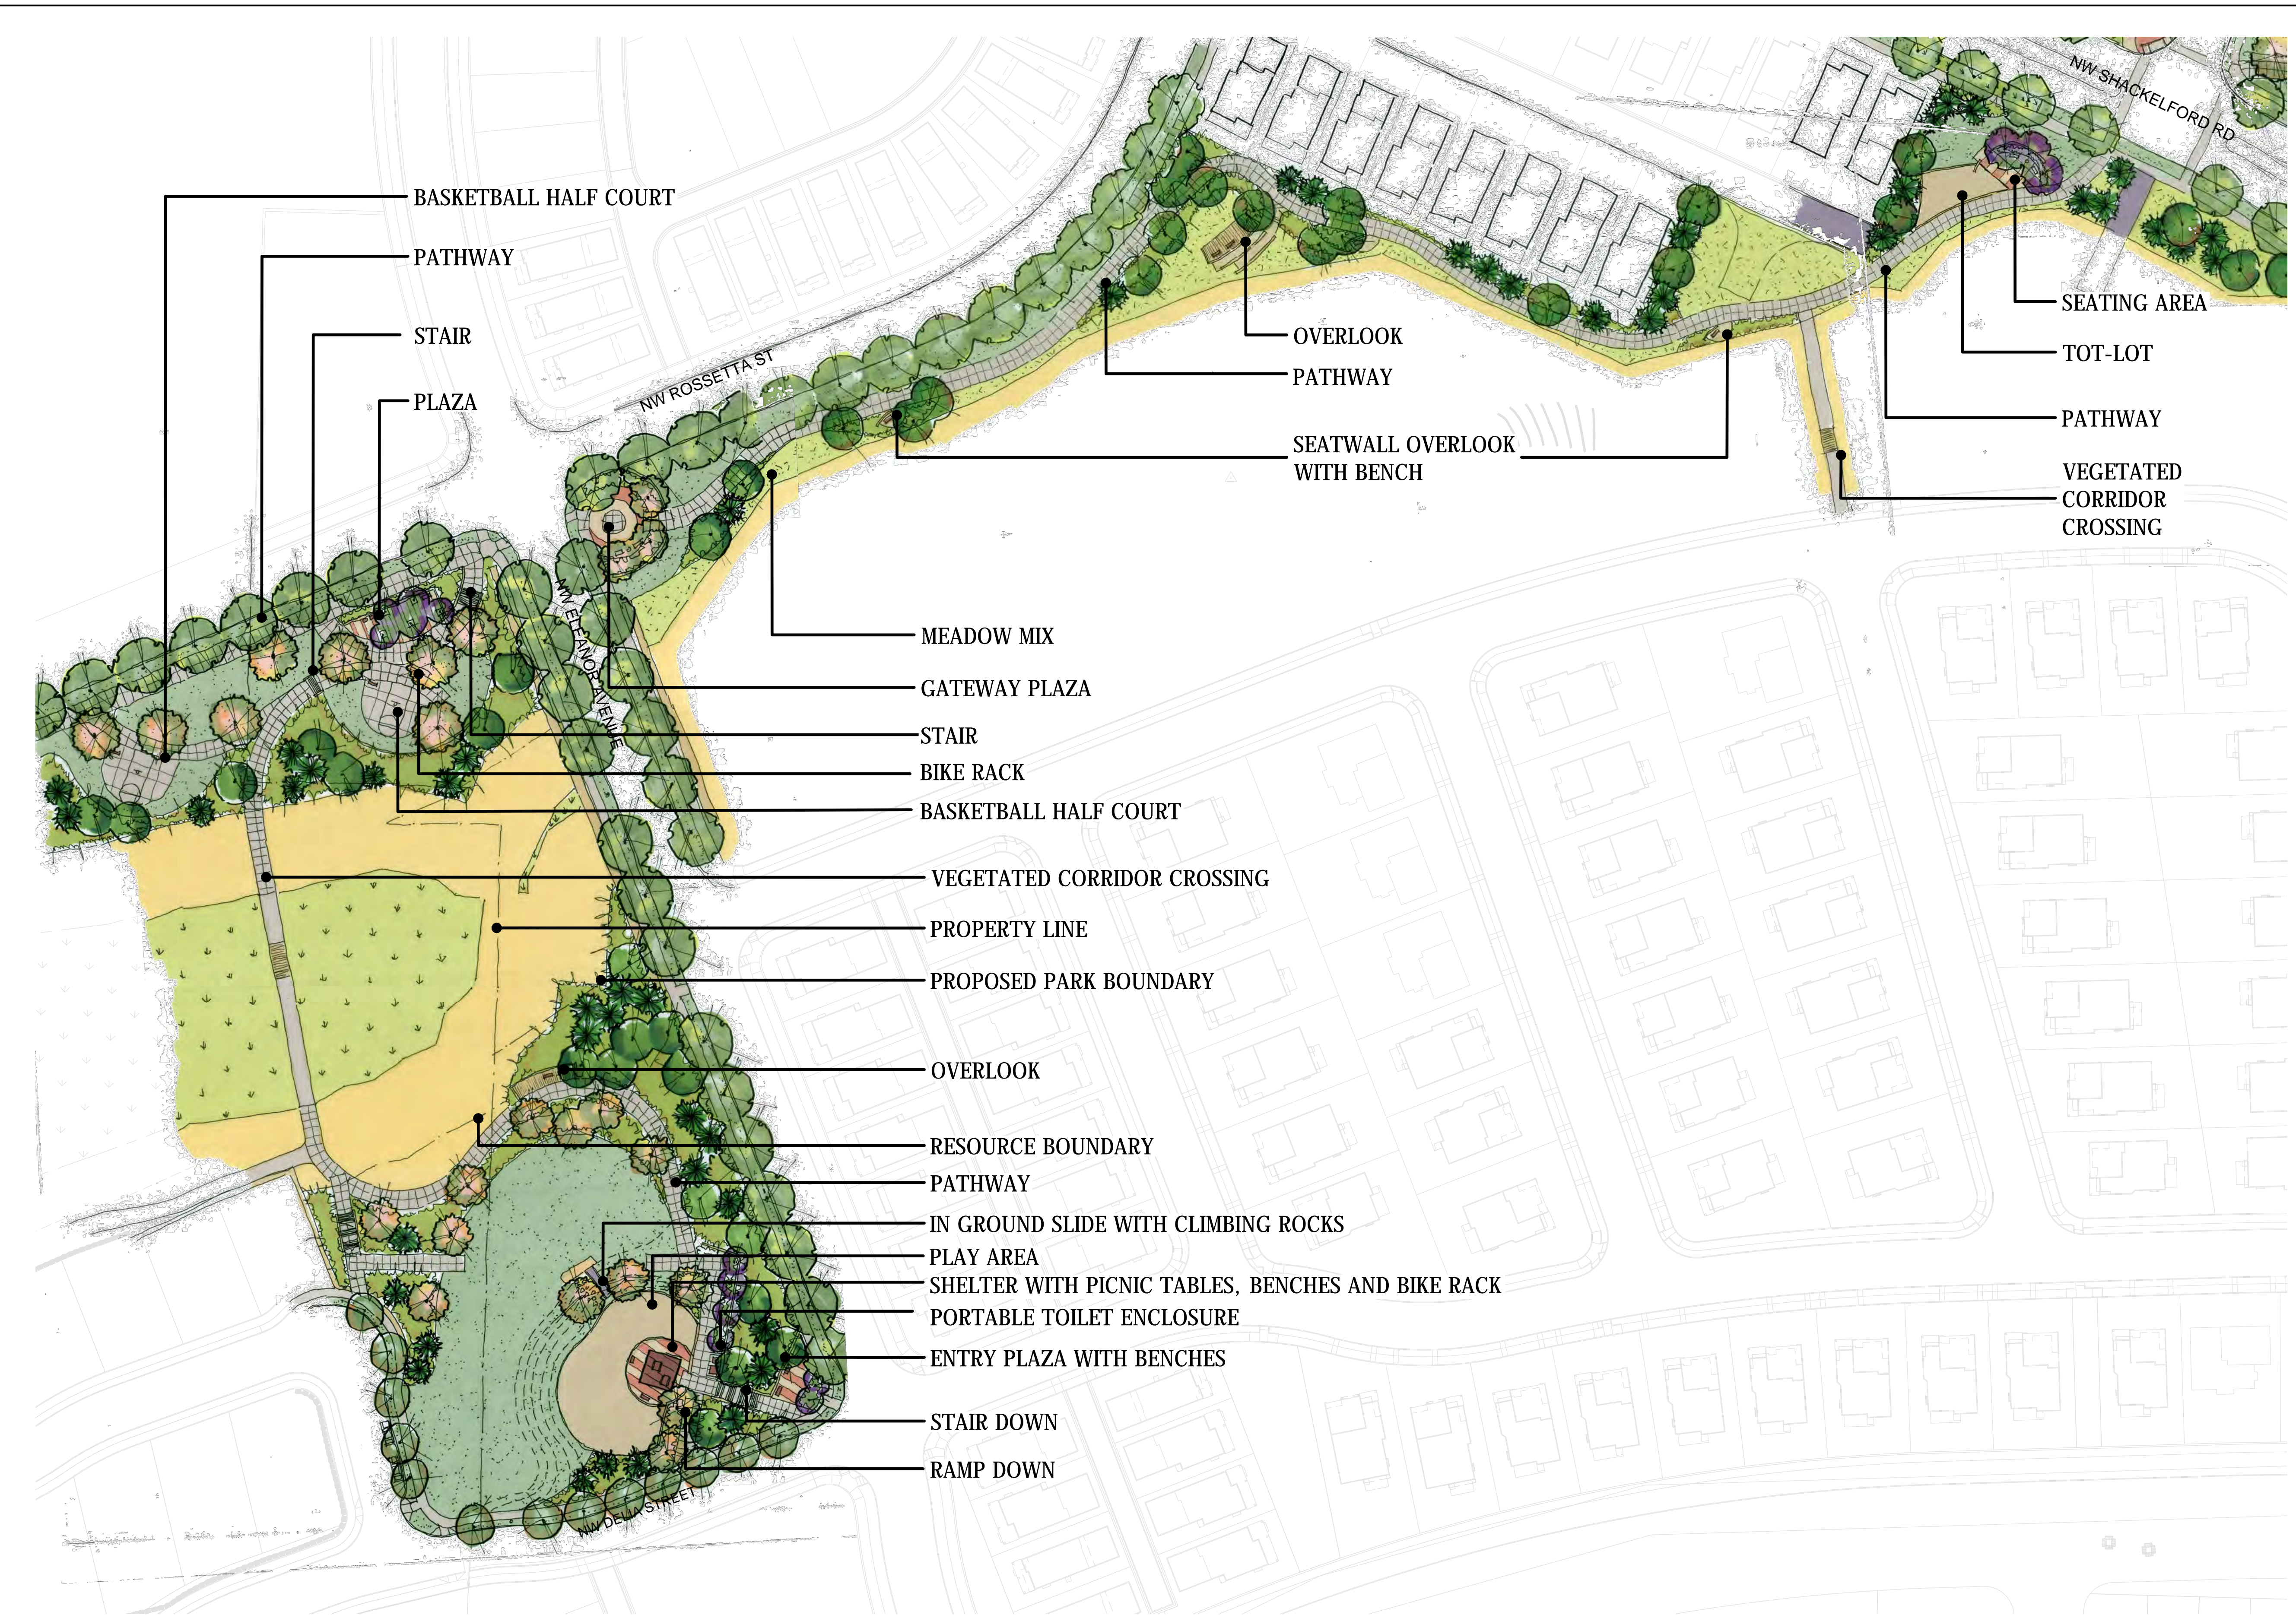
BASKETBALL HALF COURT

PATHWAY

STAIR

PLAZA

NW ROSSETTA ST

NW SHACKELFORD RD

OVERLOOK

PATHWAY

SEATWALL OVERLOOK WITH BENCH

SEATING AREA

TOT-LOT

PATHWAY

VEGETATED CORRIDOR CROSSING

NW ELEANOR AVENUE

MEADOW MIX

GATEWAY PLAZA

STAIR

BIKE RACK

BASKETBALL HALF COURT

VEGETATED CORRIDOR CROSSING

PROPERTY LINE

PROPOSED PARK BOUNDARY

OVERLOOK

RESOURCE BOUNDARY

PATHWAY

IN GROUND SLIDE WITH CLIMBING ROCKS

PLAY AREA

SHELTER WITH PICNIC TABLES, BENCHES AND BIKE RACK

PORTABLE TOILET ENCLOSURE

ENTRY PLAZA WITH BENCHES

STAIR DOWN

RAMP DOWN

NW DELIA STREET